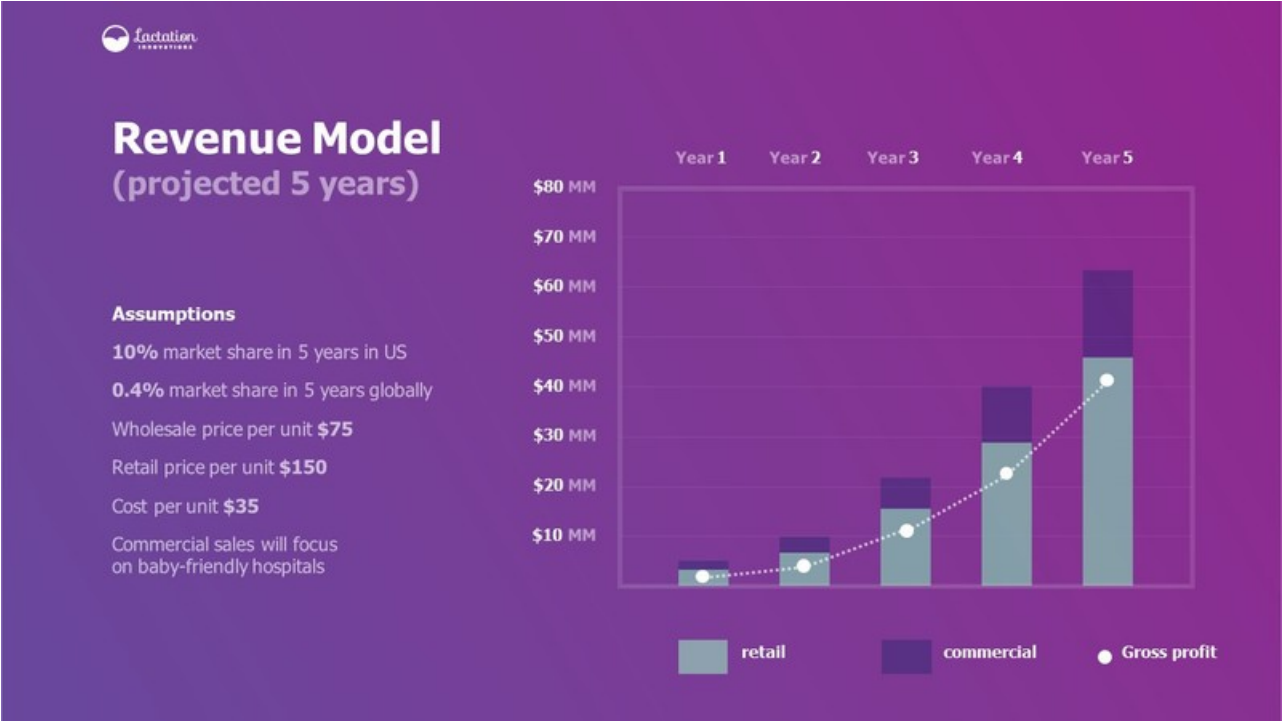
Lactation INNOVATIONS

Revenue Model
(projected 5 years)

Assumptions
10% market share in 5 years in US
0.4% market share in 5 years globally
Wholesale price per unit $75
Retail price per unit $150
Cost per unit $35
Commercial sales will focus on baby-friendly hospitals

Year 1 Year 2 Year 3 Year 4 Year 5

$80 MM
$70 MM
$60 MM
$50 MM
$40 MM
$30 MM
$20 MM
$10 MM

retail commercial Gross profit